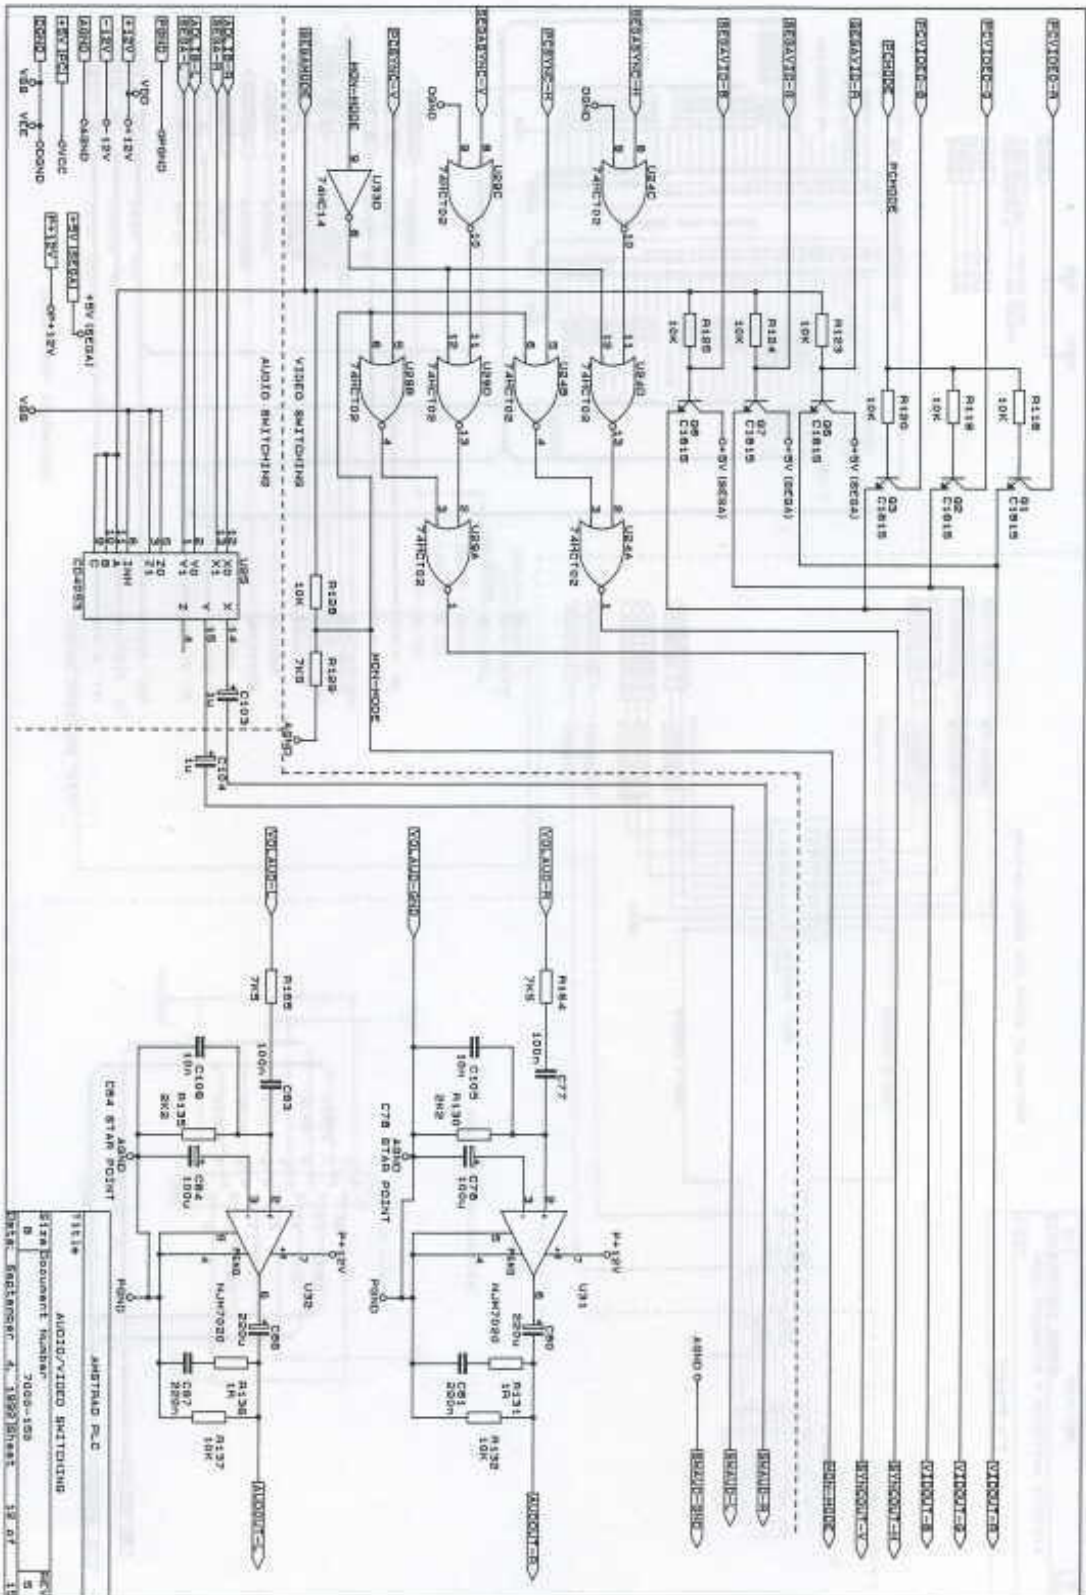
AMSTRAD PLC

Title
AUDIO/VIDEO SWITCHING

Size Document Number
B 7005-150

Date September 4, 1990 Sheet 19 of

VIDEO SWITCHING

AUDIO SWITCHING

MON-MODE

74HC14

U33D

74HC02

U26C

U24C

U26B

U26D

U24B

U24D

U26A

U24A

R123
10K

R124
10K

R125
10K

R118
10K

R119
10K

R120
10K

Q1
C1815

Q2
C1815

Q3
C1815

Q6
C1815

Q7
C1815

Q8
C1815

+5V (SEGA)

PCMODE

DGND

CD4053

U25

X0
X1
Y0
Y1
Z0
Z1
INH
A
B
C
X
Y
Z

R128
10K

R129
7K5

C103
1U

C104
1U

AGND

VDD

VCC

+12V

+5V (SEGA)

+5V (PC)

VSS

DGND

PGND

AGND

R184
7K5

R185
7K5

C77
100n

C83
100n

C105
10n

C106
10n

R130
2K2

R135
2K2

C78
100U

C84
100U

C78 STAR POINT

C84 STAR POINT

NJM7020

U31

U32

P+12V

PGND

C80
220U

C88
220U

C81
220n

C87
220n

R131
1R

R136
1R

R132
10K

R137
10K

AUDIOUT-R

AUDIOUT-L

VOLAUD-R

VOLAUD-L

VOLAUD-GND

MON-MODE

VIDOUT-R

VIDOUT-G

VIDOUT-B

SYNCOUT-H

SYNCOUT-V

BRAUD-R

BRAUD-L

BRAUD-GND